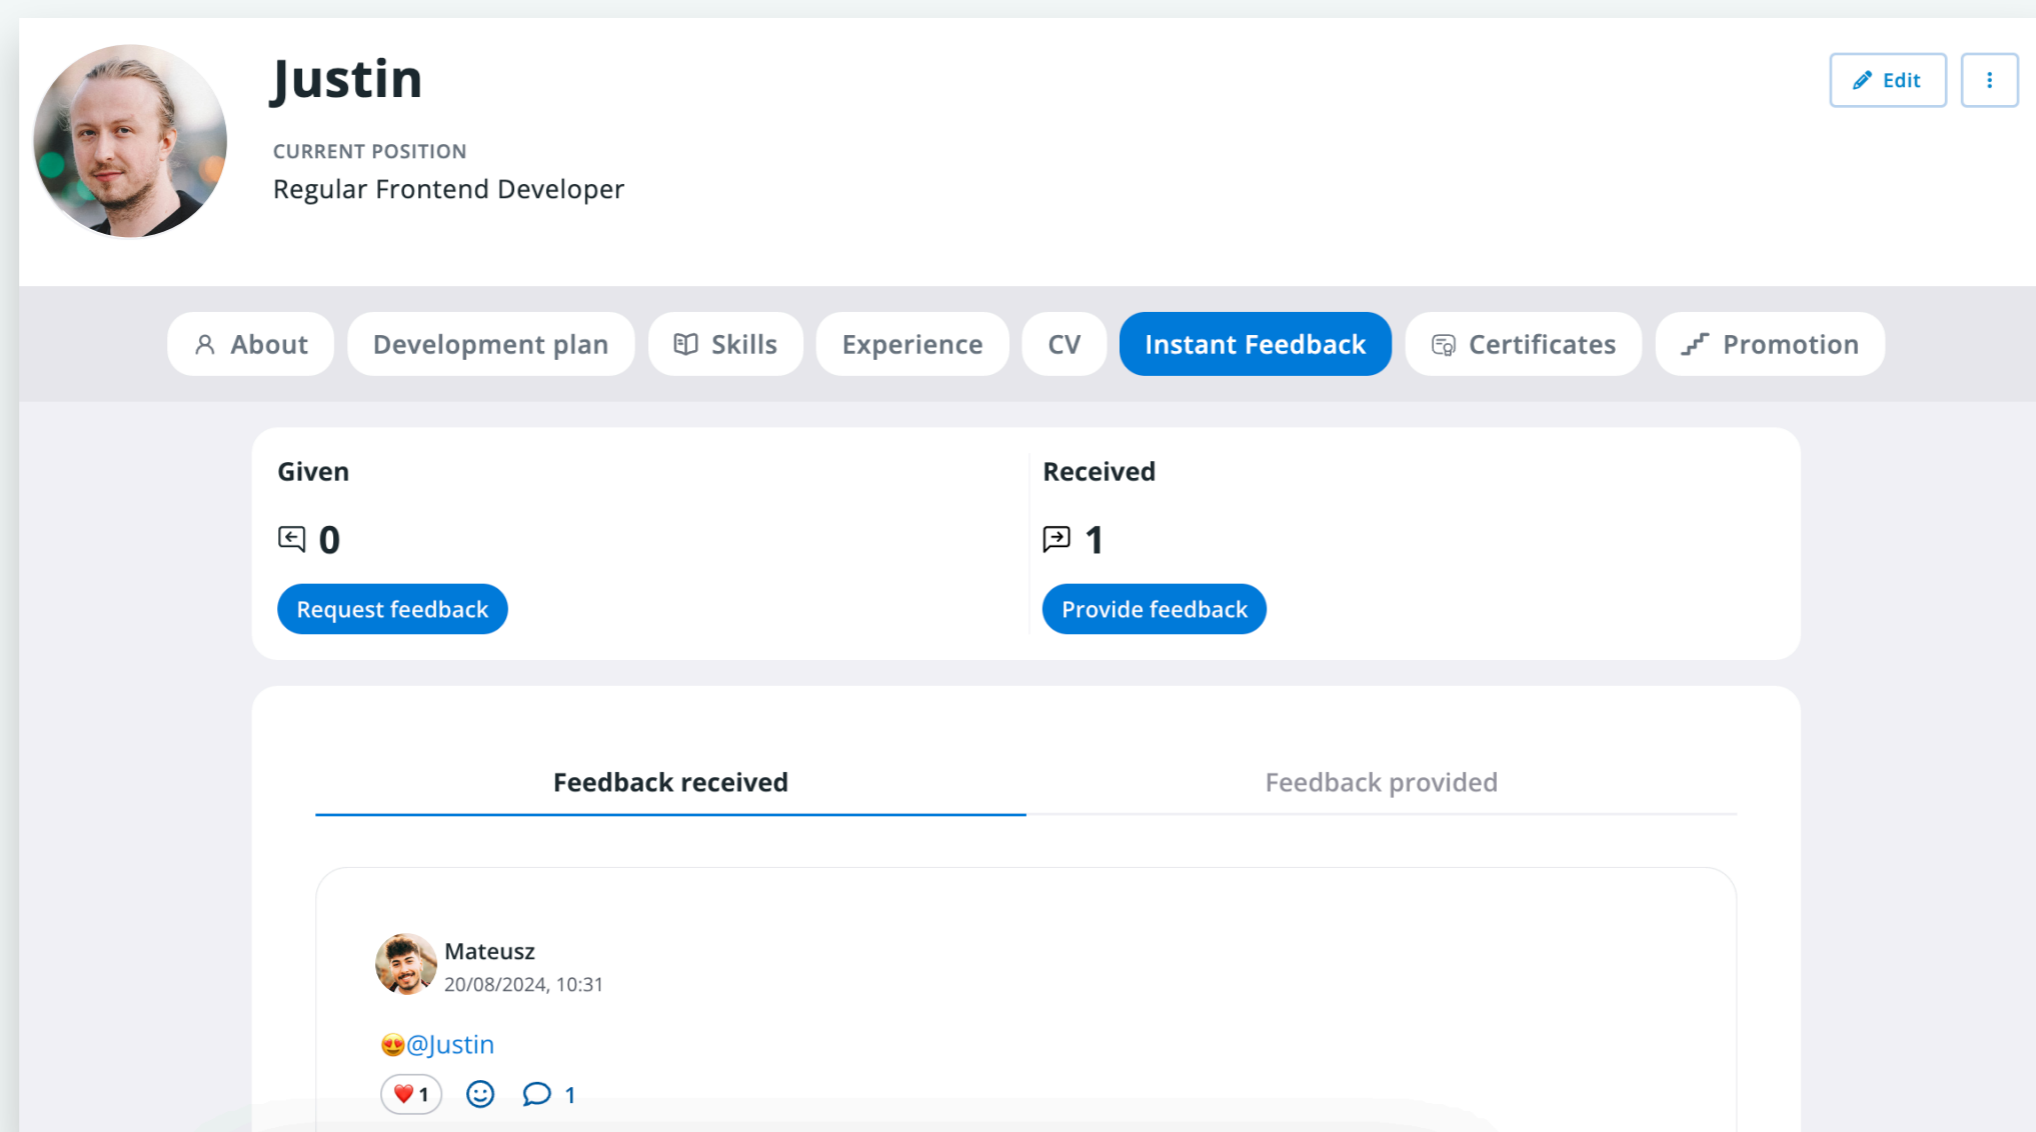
Justin

CURRENT POSITION

Regular Frontend Developer

Edit

About Development plan Skills Experience CV Instant Feedback Certificates Promotion

Given

0

Request feedback

Received

1

Provide feedback

Feedback received

Feedback provided

Mateusz

20/08/2024, 10:31

😍@Justin

❤️1 1